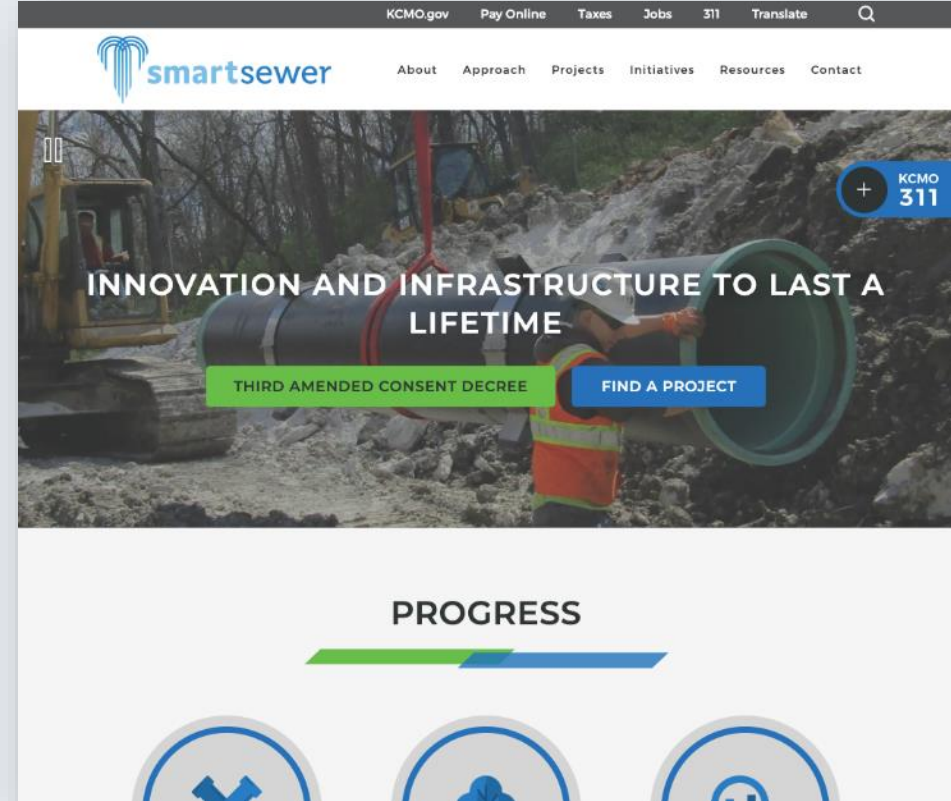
KCMO.gov Pay Online Taxes Jobs 311 Translate

smartsewer

About Approach Projects Initiatives Resources Contact

KCMO 311

INNOVATION AND INFRASTRUCTURE TO LAST A LIFETIME

THIRD AMENDED CONSENT DECREE

FIND A PROJECT

PROGRESS